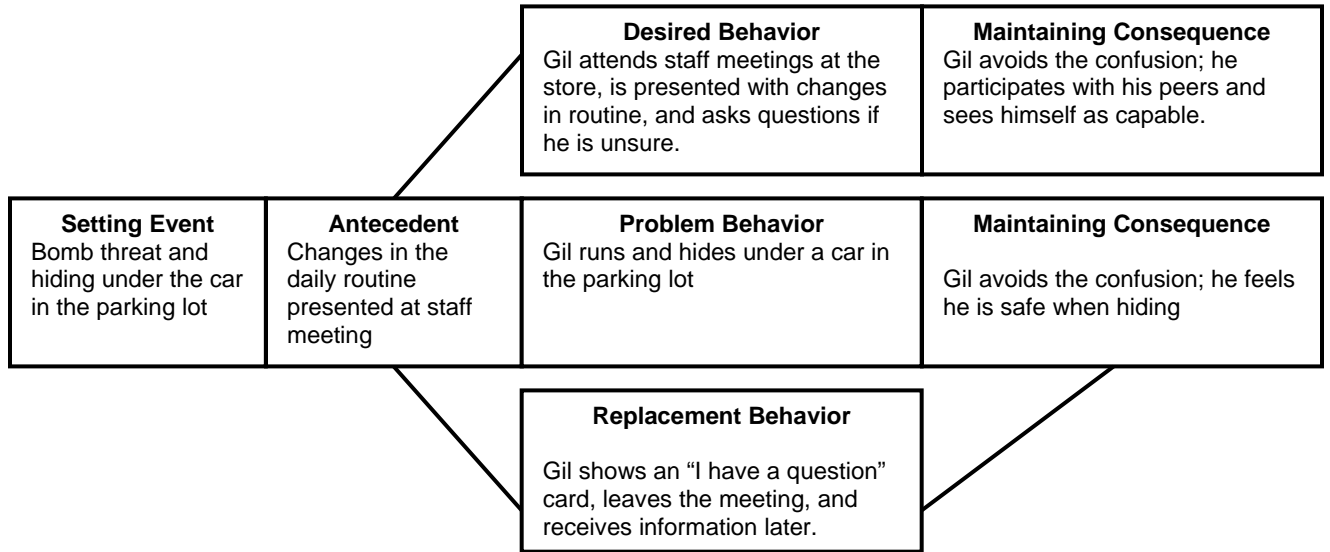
**Desired Behavior**
Gil attends staff meetings at the store, is presented with changes in routine, and asks questions if he is unsure.

**Maintaining Consequence**
Gil avoids the confusion; he participates with his peers and sees himself as capable.

**Setting Event**
Bomb threat and hiding under the car in the parking lot

**Antecedent**
Changes in the daily routine presented at staff meeting

**Problem Behavior**
Gil runs and hides under a car in the parking lot

**Maintaining Consequence**
Gil avoids the confusion; he feels he is safe when hiding

**Replacement Behavior**
Gil shows an "I have a question" card, leaves the meeting, and receives information later.